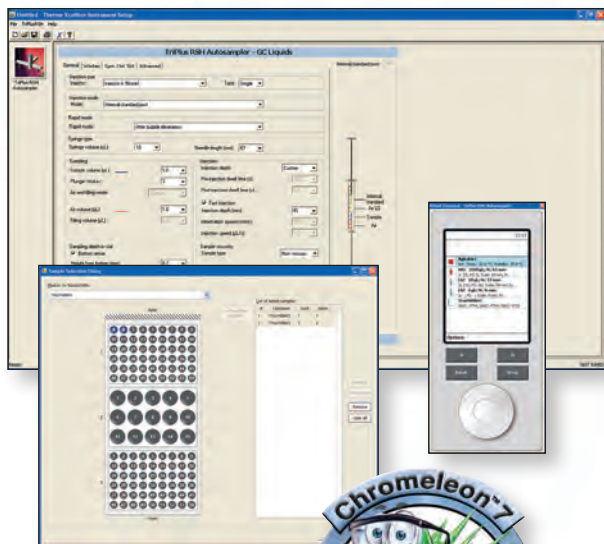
Untitled - Thermo Scientific Instrument Setup
File TriPlusRSH Help

TriPlus RSH Autosampler

TriPlus RSH Autosampler - GC Liquids

General | Wash | Sync Ctrl Std | Advanced

Injection type
Injection: Inject in Mode
Tools: Single

Injection mode
Mode: Internal standard post

Rapid mode
Rapid mode: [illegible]

Syringe type
Syringe volume (µL): 10
Needle length (mm): 57

Sampling
Sample volume (µL): 1.0
Plunger strokes: 1
Air and filling mode:
Air volume (µL): 1.0
Filling volume (µL):

Injection
Injection depth: Custom
Pre-injection dwell time (s):
Post-injection dwell time (s):
Fast injection
Injection depth (mm): 45
Injection speed (mm/s):
Injection speed (µL/s):

Sampling depth in vial
Bottom sense

Sample viscosity
Sample type: Non viscous

Internal standard post

Internal Standard
Air Gap
Sample
Air

Ready

Sample Selection Dialog
Basket
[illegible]

List of loaded samples

Remove
Clear all

TriPlus RSH Autosampler

Options

Chromeleon 7